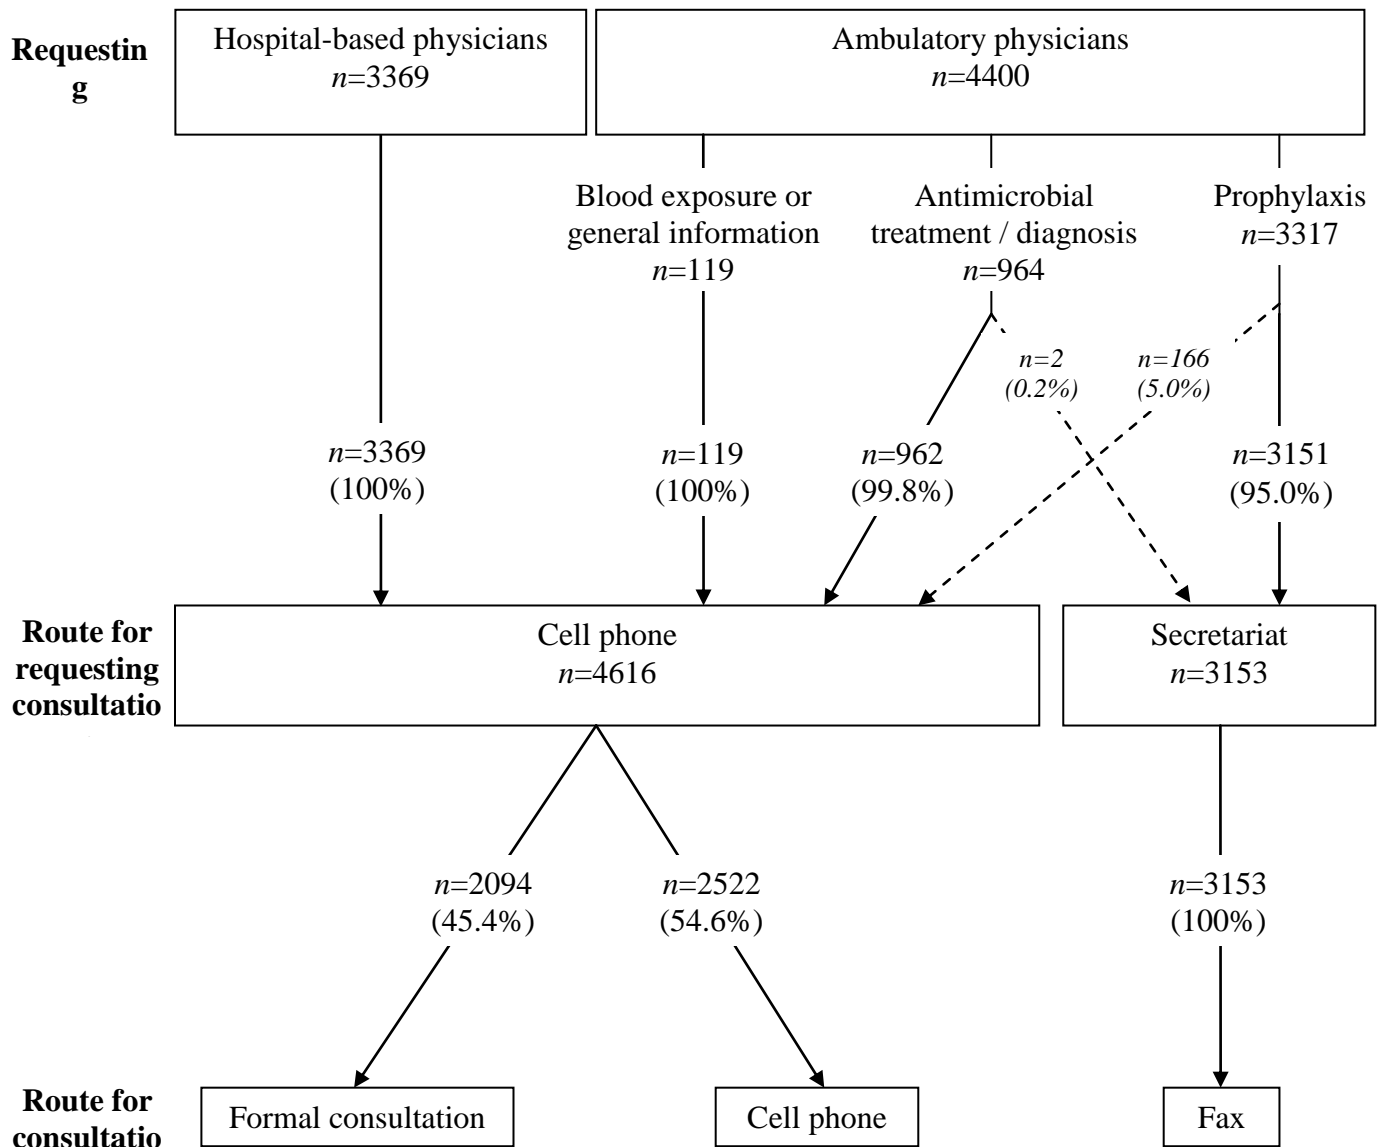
Requestin g

Hospital-based physicians
$n$=3369

Ambulatory physicians
$n$=4400

Blood exposure or general information
$n$=119

Antimicrobial treatment / diagnosis
$n$=964

Prophylaxis
$n$=3317

$n=2$
(0.2%)

$n=166$
(5.0%)

$n$=3369
(100%)

$n$=119
(100%)

$n$=962
(99.8%)

$n$=3151
(95.0%)

Route for requesting consultatio

Cell phone
$n$=4616

Secretariat
$n$=3153

$n$=2094
(45.4%)

$n$=2522
(54.6%)

$n$=3153
(100%)

Route for consultatio

Formal consultation

Cell phone

Fax